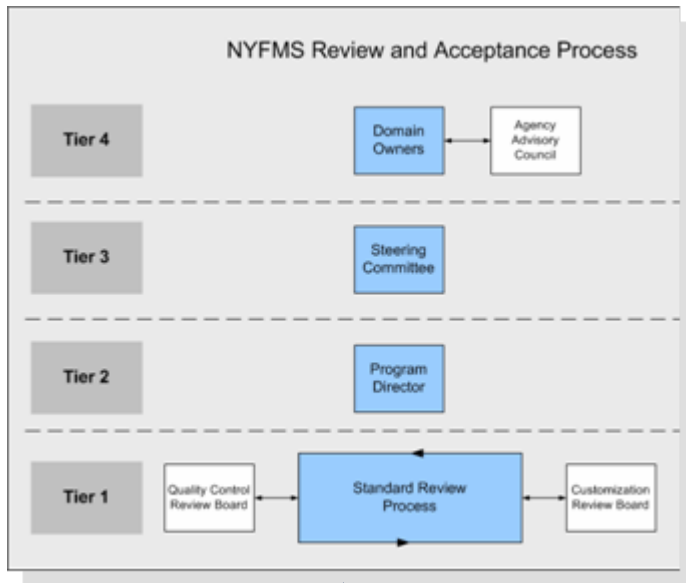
NYFMS Review and Acceptance Process

Tier 4

Domain Owners

Agency Advisory Council

Tier 3

Steering Committee

Tier 2

Program Director

Tier 1

Quality Control Review Board

Standard Review Process

Customization Review Board